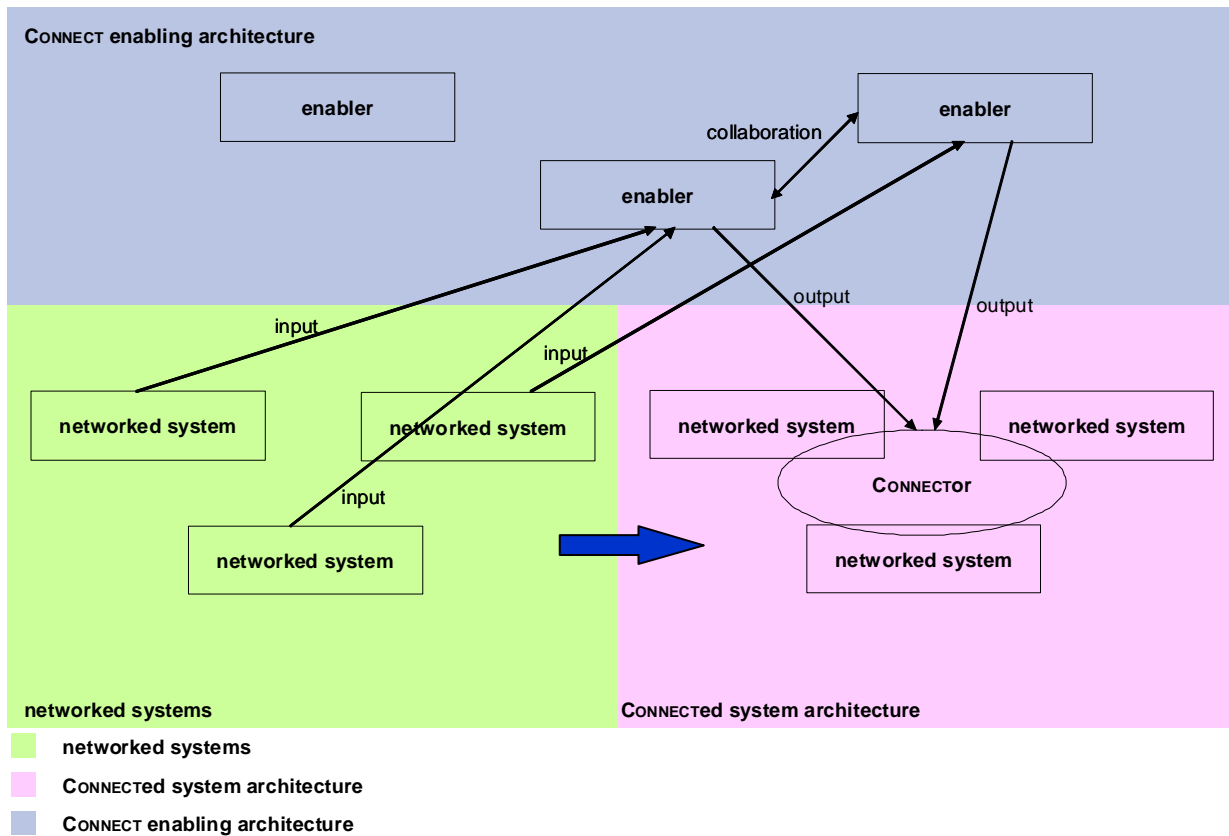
CONNECT enabling architecture

enabler

enabler

collaboration

enabler

output

output

input

input

networked system

networked system

networked system

networked system

CONNECTOR

input

networked system

networked system

networked systems

CONNECTED system architecture

networked systems

CONNECTED system architecture

CONNECT enabling architecture